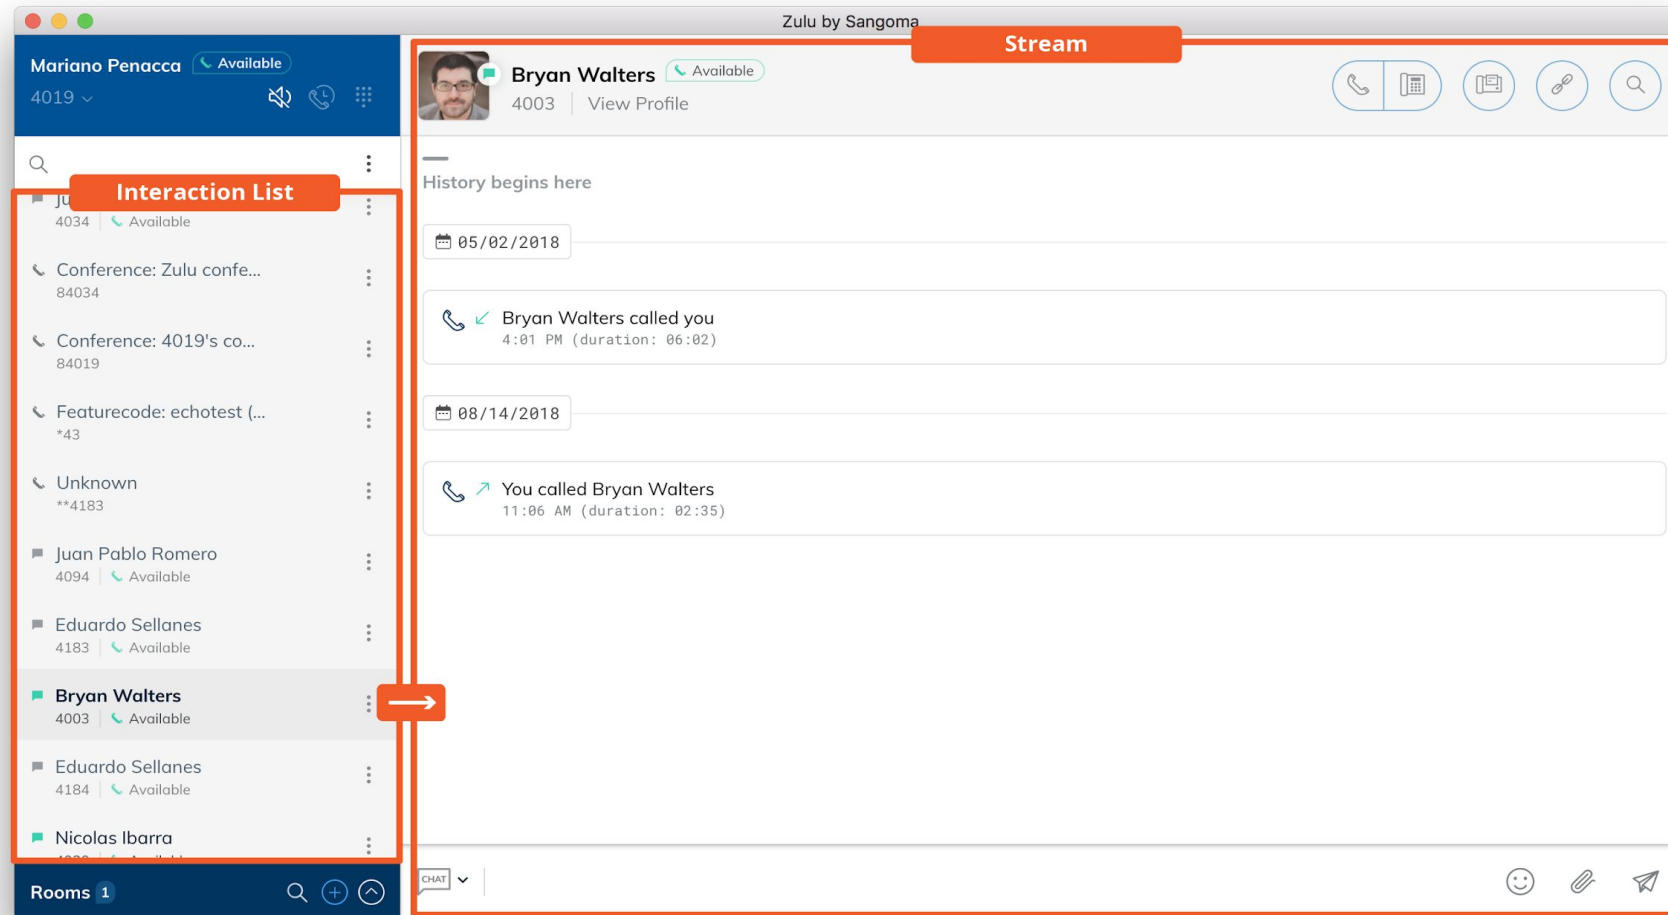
Zulu by Sangoma

Mariano Penacca Available
4019

Interaction List

Ju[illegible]
4034 | Available

Conference: Zulu confe...
84034

Conference: 4019's co...
84019

Featurecode: echotest (...
*43

Unknown
**4183

Juan Pablo Romero
4094 | Available

Eduardo Sellanes
4183 | Available

Bryan Walters
4003 | Available

Eduardo Sellanes
4184 | Available

Nicolas Ibarra
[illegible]

Rooms 1

Stream

Bryan Walters Available
4003 | View Profile

History begins here

05/02/2018

Bryan Walters called you
4:01 PM (duration: 06:02)

08/14/2018

You called Bryan Walters
11:06 AM (duration: 02:35)

CHAT